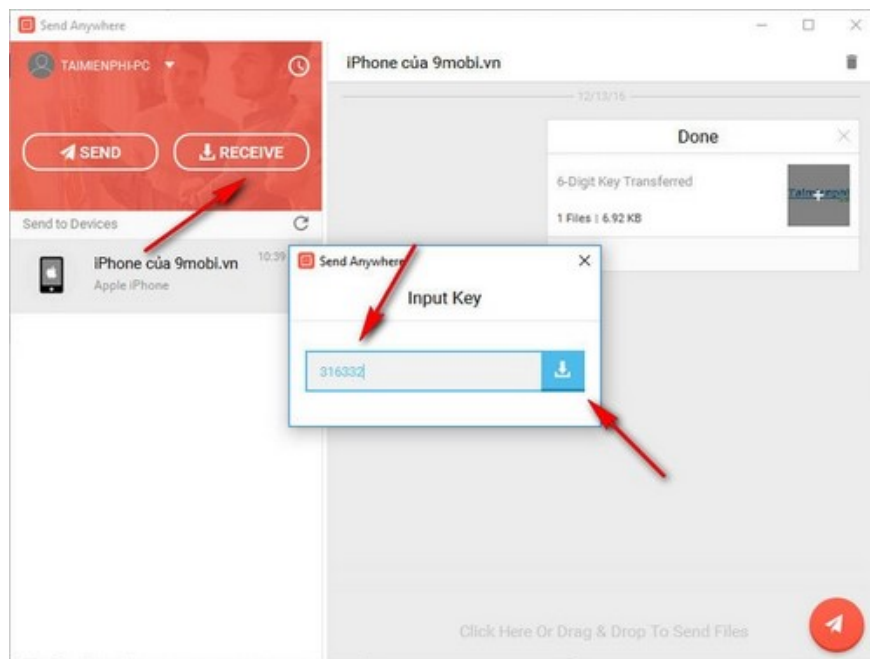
Send Anywhere

TAIMIENPHI-PC

SEND

RECEIVE

Send to Devices

iPhone của 9mobi.vn
Apple iPhone

10:39

iPhone của 9mobi.vn

12/13/16

Done

6-Digit Key Transferred

1 Files | 6.92 KB

Taimienphi

Send Anywhere

Input Key

316332

Click Here Or Drag & Drop To Send Files